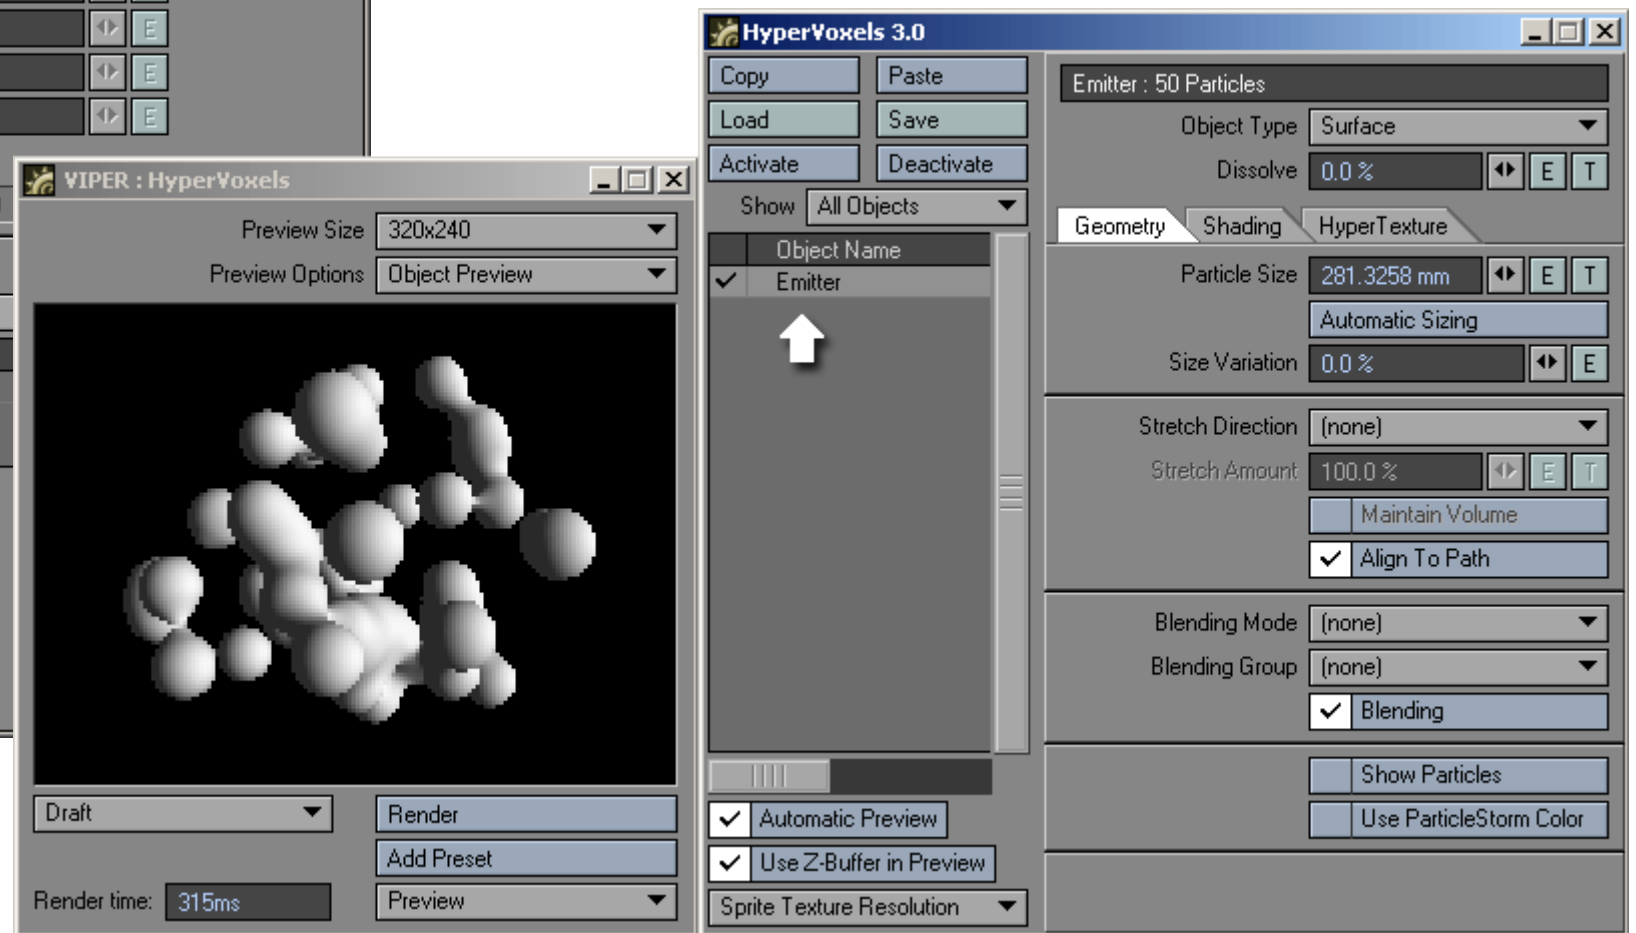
E
E
E

VIPER : HyperVoxels

Preview Size 320x240
Preview Options Object Preview

Draft
Render
Add Preset
Render time: 315ms
Preview

HyperVoxels 3.0

Copy
Paste
Load
Save
Activate
Deactivate
Show All Objects

Object Name
Emitter

Automatic Preview
Use Z-Buffer in Preview
Sprite Texture Resolution

Emitter : 50 Particles
Object Type Surface
Dissolve 0.0 % E T

Geometry
Shading
HyperTexture

Particle Size 281.3258 mm E T
Automatic Sizing
Size Variation 0.0 % E

Stretch Direction (none)
Stretch Amount 100.0 % E T
Maintain Volume
Align To Path

Blending Mode (none)
Blending Group (none)
Blending

Show Particles
Use ParticleStorm Color